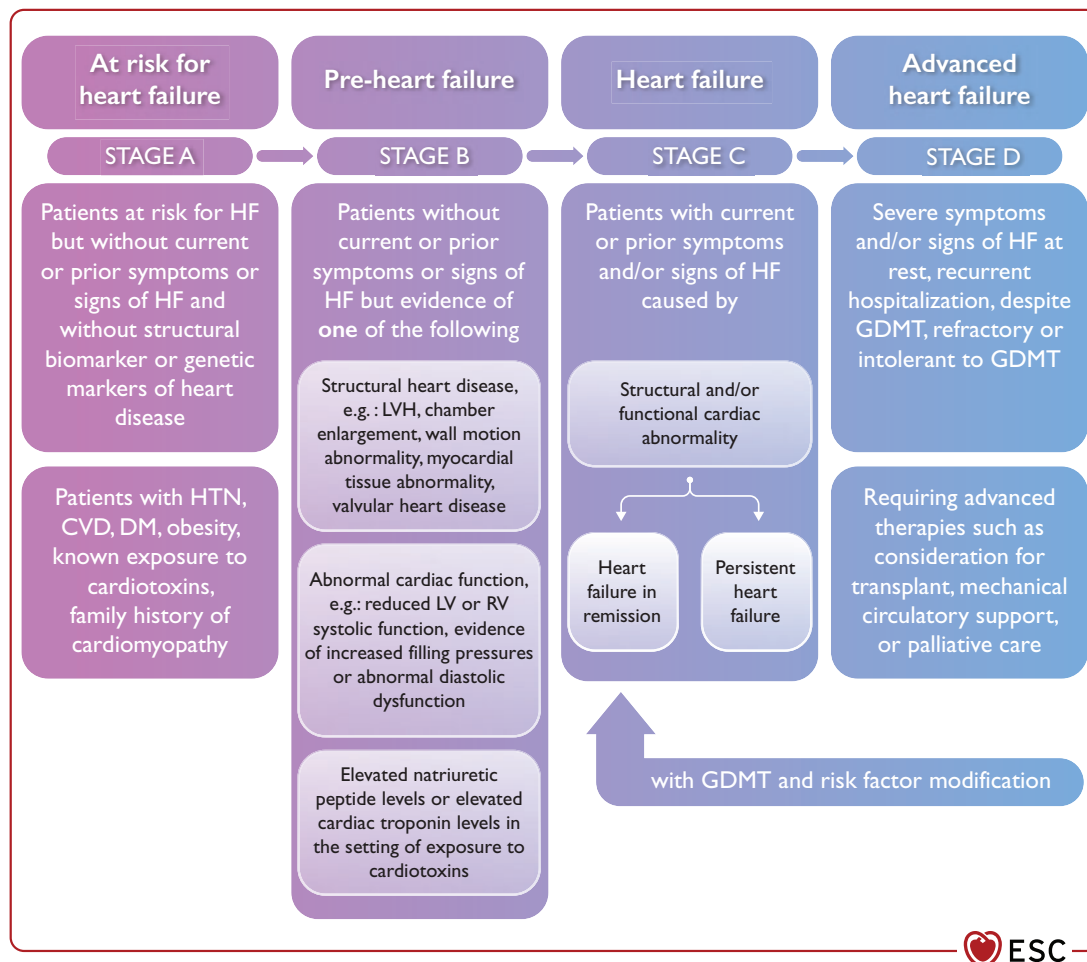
At risk for heart failure

STAGE A

Patients at risk for HF but without current or prior symptoms or signs of HF and without structural biomarker or genetic markers of heart disease

Patients with HTN, CVD, DM, obesity, known exposure to cardiotoxins, family history of cardiomyopathy

Pre-heart failure

STAGE B

Patients without current or prior symptoms or signs of HF but evidence of one of the following

Structural heart disease, e.g. : LVH, chamber enlargement, wall motion abnormality, myocardial tissue abnormality, valvular heart disease

Abnormal cardiac function, e.g.: reduced LV or RV systolic function, evidence of increased filling pressures or abnormal diastolic dysfunction

Elevated natriuretic peptide levels or elevated cardiac troponin levels in the setting of exposure to cardiotoxins

Heart failure

STAGE C

Patients with current or prior symptoms and/or signs of HF caused by

Structural and/or functional cardiac abnormality

Heart failure in remission

Persistent heart failure

Advanced heart failure

STAGE D

Severe symptoms and/or signs of HF at rest, recurrent hospitalization, despite GDMT, refractory or intolerant to GDMT

Requiring advanced therapies such as consideration for transplant, mechanical circulatory support, or palliative care

with GDMT and risk factor modification

ESC